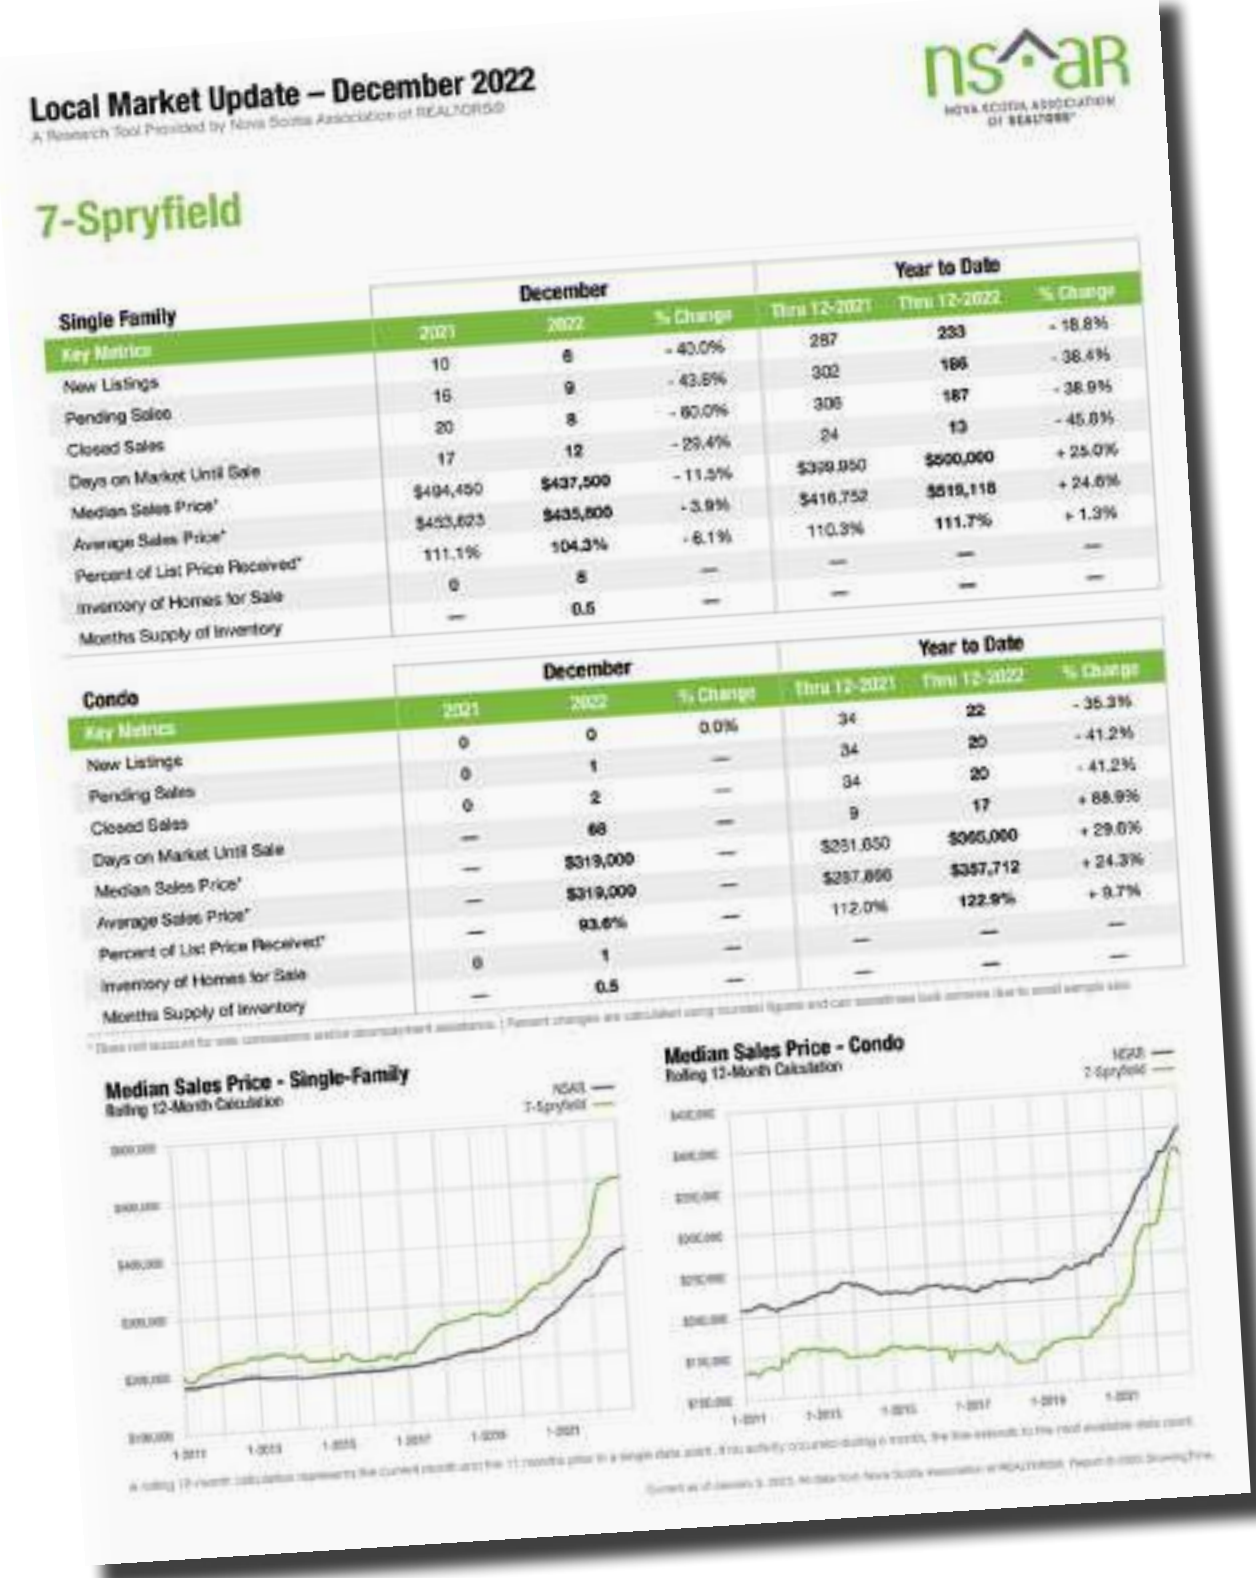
Local Market Update – December 2022
A Research Tool Provided by Nova Scotia Association of REALTORS®

nsar
NOVA SCOTIA ASSOCIATION OF REALTORS®

7-Spryfield

Single Family

| Key Metrics | December 2021 | December 2022 | % Change | Year to Date Thru 12-2021 | Year to Date Thru 12-2022 | % Change |
|---|---|---|---|---|---|---|
| New Listings | 10 | 6 | - 40.0% | 287 | 233 | - 18.8% |
| Pending Sales | 16 | 9 | - 43.8% | 302 | 186 | - 38.4% |
| Closed Sales | 20 | 8 | - 60.0% | 306 | 187 | - 38.9% |
| Days on Market Until Sale | 17 | 12 | - 29.4% | 24 | 13 | - 45.8% |
| Median Sales Price* | $494,450 | $437,500 | - 11.5% | $399,950 | $500,000 | + 25.0% |
| Average Sales Price* | $453,623 | $435,800 | - 3.9% | $416,752 | $519,118 | + 24.6% |
| Percent of List Price Received* | 111.1% | 104.3% | - 6.1% | 110.3% | 111.7% | + 1.3% |
| Inventory of Homes for Sale | 0 | 8 | — | — | — | — |
| Months Supply of Inventory | — | 0.5 | — | — | — | — |

Condo

| Key Metrics | December 2021 | December 2022 | % Change | Year to Date Thru 12-2021 | Year to Date Thru 12-2022 | % Change |
|---|---|---|---|---|---|---|
| New Listings | 0 | 0 | 0.0% | 34 | 22 | - 35.3% |
| Pending Sales | 0 | 1 | — | 34 | 20 | - 41.2% |
| Closed Sales | 0 | 2 | — | 34 | 20 | - 41.2% |
| Days on Market Until Sale | — | 68 | — | 9 | 17 | + 88.9% |
| Median Sales Price* | — | $319,000 | — | $281,650 | $365,000 | + 29.6% |
| Average Sales Price* | — | $319,000 | — | $287,866 | $357,712 | + 24.3% |
| Percent of List Price Received* | — | 93.6% | — | 112.0% | 122.9% | + 9.7% |
| Inventory of Homes for Sale | 0 | 1 | — | — | — | — |
| Months Supply of Inventory | — | 0.5 | — | — | — | — |

* Does not account for sale concessions and/or downpayment assistance. | Percent changes are calculated using rounded figures and can sometimes look extreme due to small sample size.

Median Sales Price - Single-Family
Rolling 12-Month Calculation
NSAR
7-Spryfield

$600,000
$500,000
$400,000
$300,000
$200,000
$100,000
1-2011 1-2013 1-2015 1-2017 1-2019 1-2021

Median Sales Price - Condo
Rolling 12-Month Calculation
NSAR
7-Spryfield

$400,000
$350,000
$300,000
$300,000
$250,000
$200,000
$150,000
$100,000
1-2011 1-2013 1-2015 1-2017 1-2019 1-2021

A rolling 12-month calculation represents the current month and the 11 months prior in a single data point. If no activity occurred during a month, the line extends to the next available data point.

Current as of January 5, 2023. All data from Nova Scotia Association of REALTORS®. Report © 2023 ShowingTime.